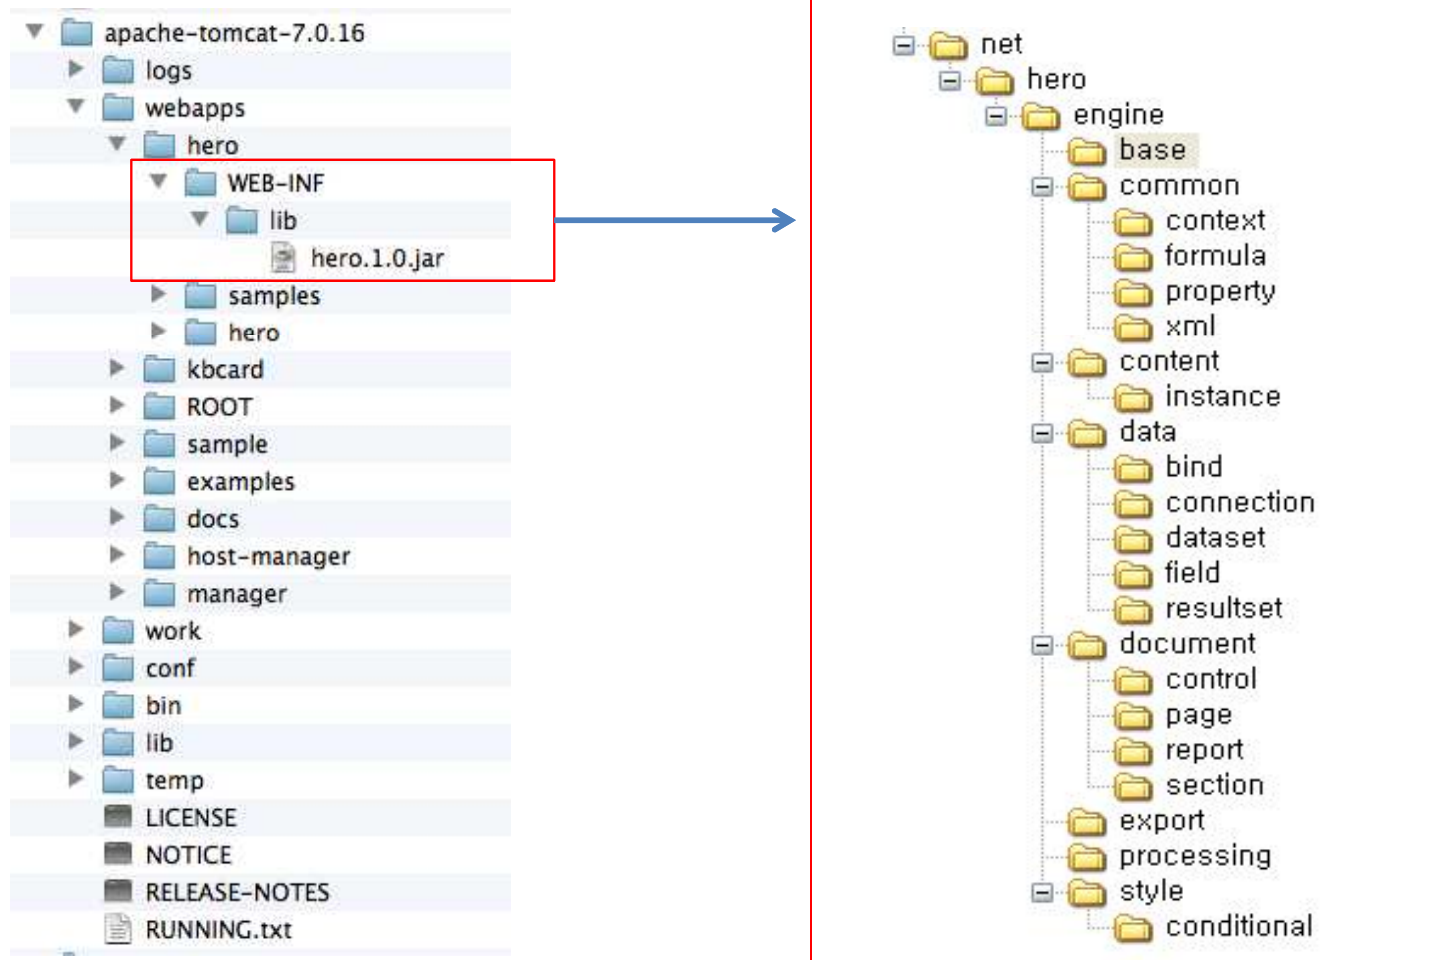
apache-tomcat-7.0.16
logs
webapps
hero
WEB-INF
lib
hero.1.0.jar
samples
hero
kbcard
ROOT
sample
examples
docs
host-manager
manager
work
conf
bin
lib
temp
LICENSE
NOTICE
RELEASE-NOTES
RUNNING.txt

net
hero
engine
base
common
context
formula
property
xml
content
instance
data
bind
connection
dataset
field
resultset
document
control
page
report
section
export
processing
style
conditional